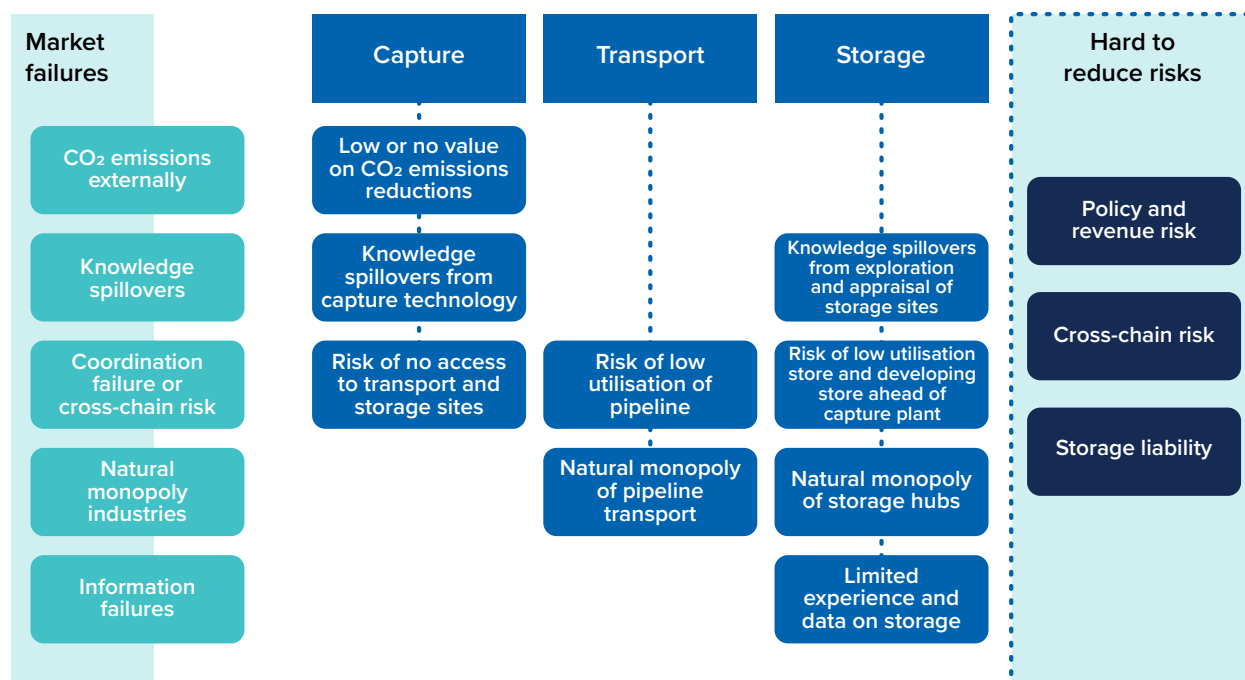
Market failures

$CO_2$ emissions externally

Knowledge spillovers

Coordination failure or cross-chain risk

Natural monopoly industries

Information failures

Capture

Low or no value on $CO_2$ emissions reductions

Knowledge spillovers from capture technology

Risk of no access to transport and storage sites

Transport

Risk of low utilisation of pipeline

Natural monopoly of pipeline transport

Storage

Knowledge spillovers from exploration and appraisal of storage sites

Risk of low utilisation store and developing store ahead of capture plant

Natural monopoly of storage hubs

Limited experience and data on storage

Hard to reduce risks

Policy and revenue risk

Cross-chain risk

Storage liability